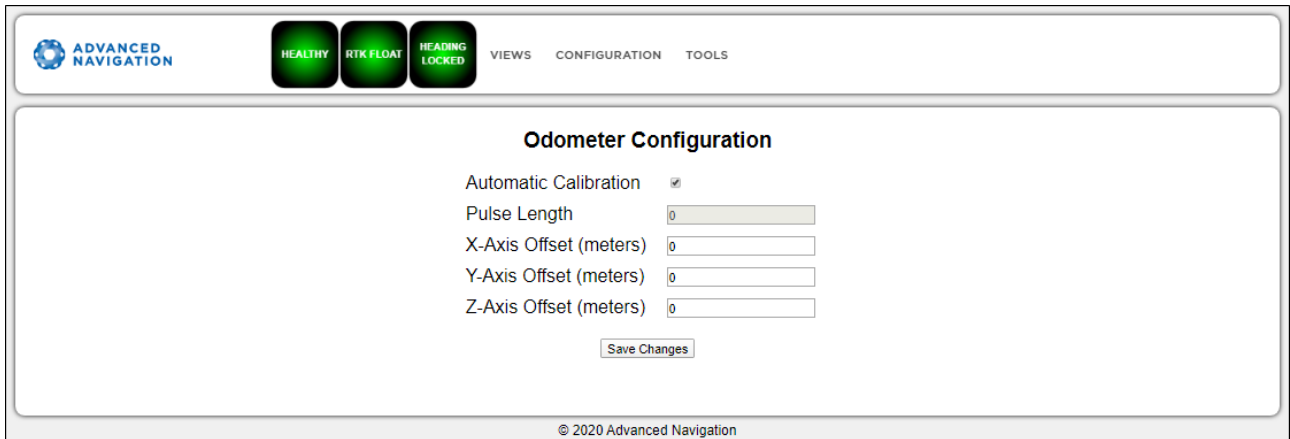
ADVANCED NAVIGATION

HEALTHY RTK FLOAT HEADING LOCKED VIEWS CONFIGURATION TOOLS

Odometer Configuration

| | |
|---|---|
| Automatic Calibration | ☑ |
| Pulse Length | 0 |
| X-Axis Offset (meters) | 0 |
| Y-Axis Offset (meters) | 0 |
| Z-Axis Offset (meters) | 0 |

Save Changes

© 2020 Advanced Navigation